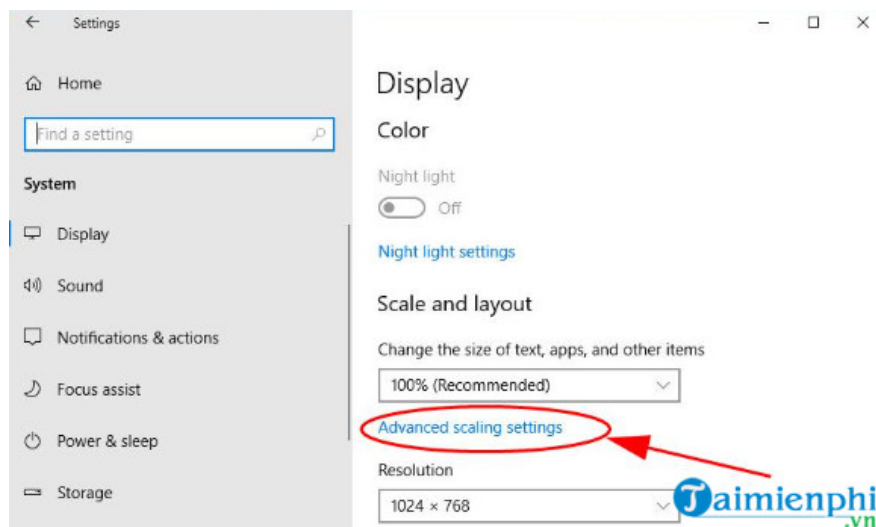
Settings

Home

Find a setting

System

Display

Sound

Notifications & actions

Focus assist

Power & sleep

Storage

Display

Color

Night light

Off

Night light settings

Scale and layout

Change the size of text, apps, and other items

100% (Recommended)

Advanced scaling settings

Resolution

1024 × 768

Taimienphi.vn